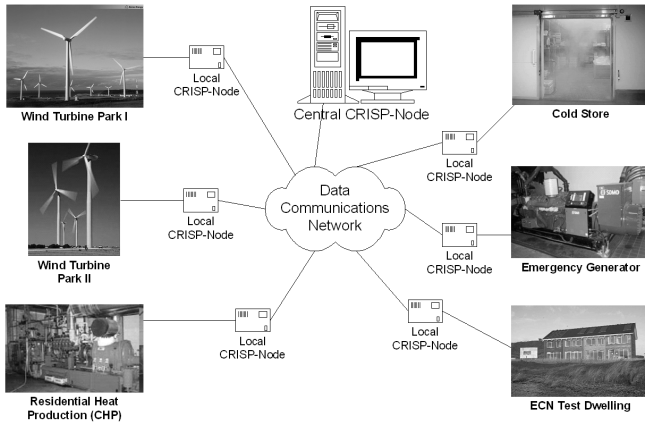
Wind Turbine Park I

Local CRISP-Node

Central CRISP-Node

Cold Store

Local CRISP-Node

Data Communications Network

Local CRISP-Node

Wind Turbine Park II

Local CRISP-Node

Emergency Generator

Local CRISP-Node

Local CRISP-Node

Residential Heat Production (CHP)

ECN Test Dwelling